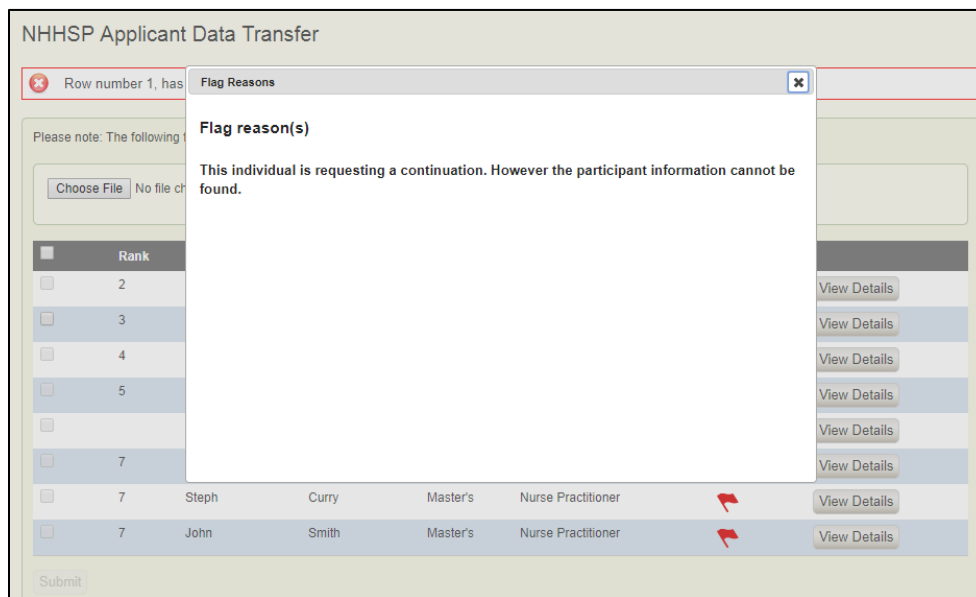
NHHSP Applicant Data Transfer

Row number 1, has

Flag Reasons

Flag reason(s)

This individual is requesting a continuation. However the participant information cannot be found.

Please note: The following t

Choose File No file ch

| | Rank | | | | | | |
|---|---|---|---|---|---|---|---|
| | 2 | | | | | | View Details |
| | 3 | | | | | | View Details |
| | 4 | | | | | | View Details |
| | 5 | | | | | | View Details |
| | | | | | | | View Details |
| | 7 | | | | | | View Details |
| | 7 | Steph | Curry | Master's | Nurse Practitioner | | View Details |
| | 7 | John | Smith | Master's | Nurse Practitioner | | View Details |

Submit